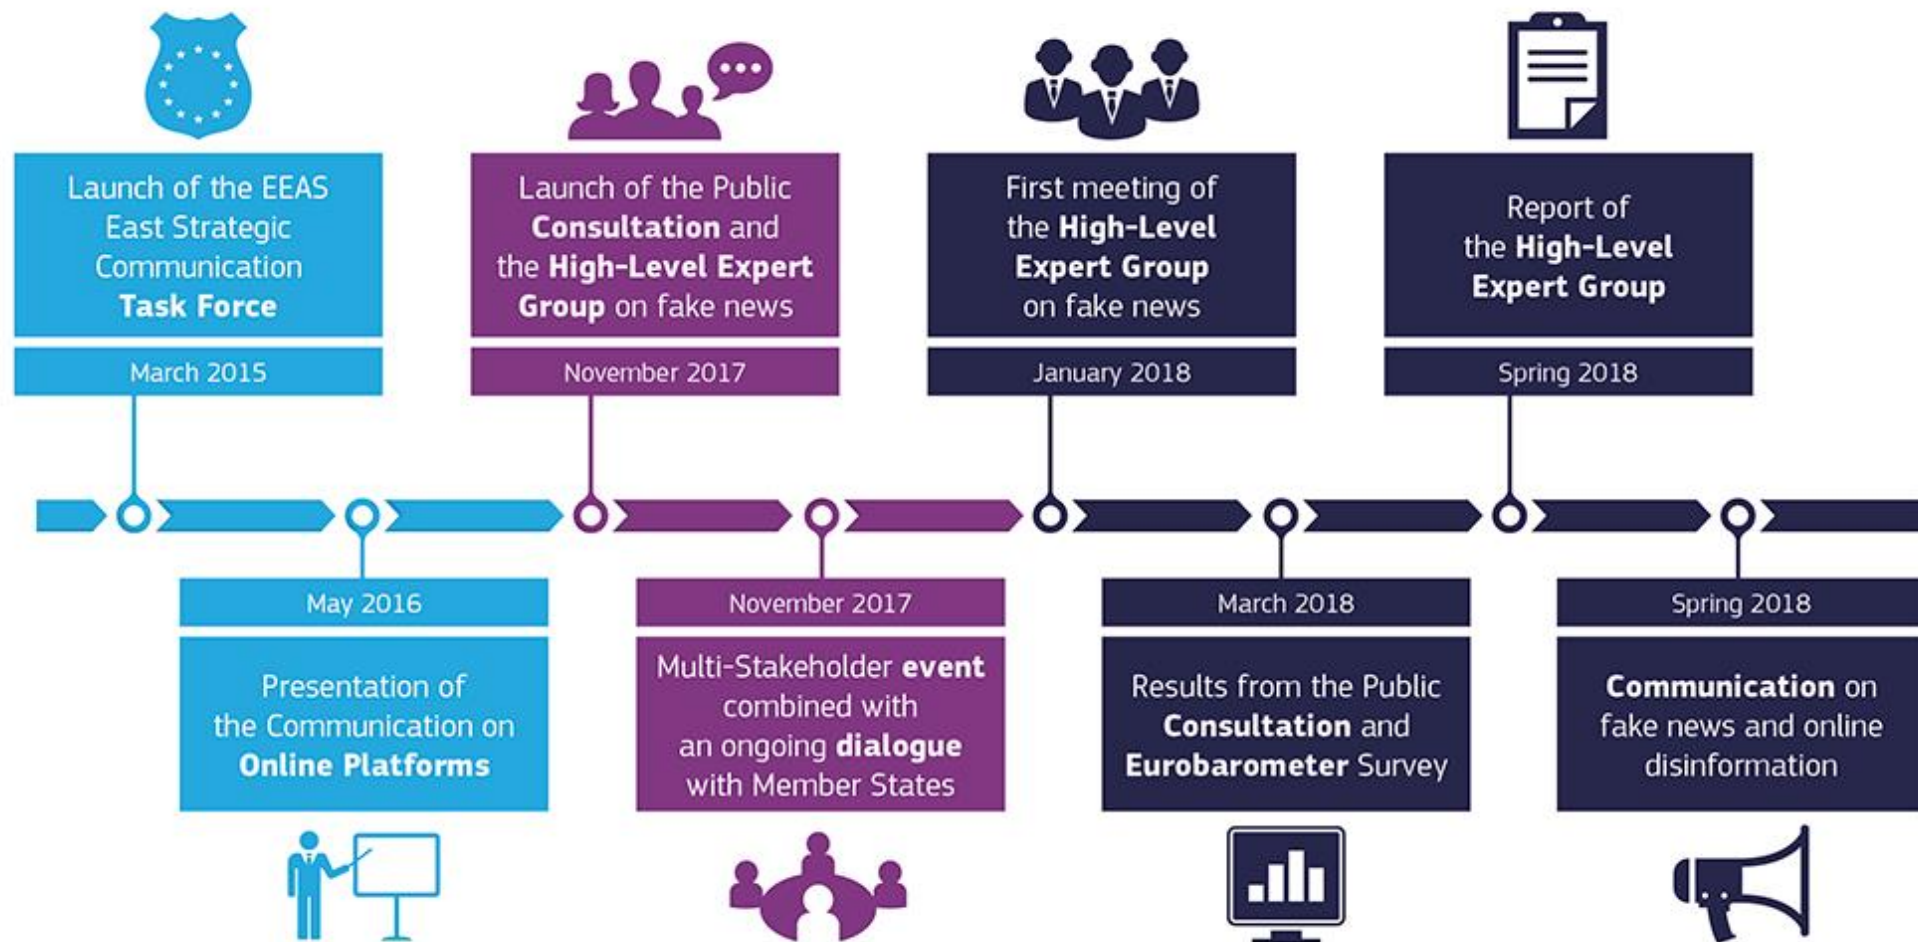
Launch of the EEAS East Strategic Communication Task Force

March 2015

Launch of the Public Consultation and the High-Level Expert Group on fake news

November 2017

First meeting of the High-Level Expert Group on fake news

January 2018

Report of the High-Level Expert Group

Spring 2018

May 2016

Presentation of the Communication on Online Platforms

November 2017

Multi-Stakeholder event combined with an ongoing dialogue with Member States

March 2018

Results from the Public Consultation and Eurobarometer Survey

Spring 2018

Communication on fake news and online disinformation